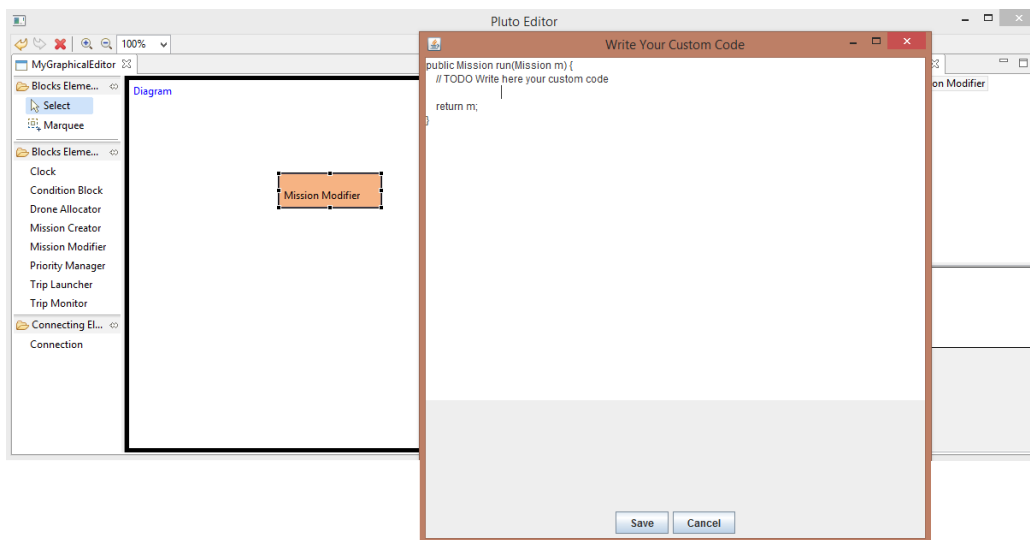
Pluto Editor

100%

MyGraphicalEditor

Blocks Eleme...

Select

Marquee

Blocks Eleme...

Clock

Condition Block

Drone Allocator

Mission Creator

Mission Modifier

Priority Manager

Trip Launcher

Trip Monitor

Connecting El...

Connection

Diagram

Mission Modifier

on Modifier

Write Your Custom Code

public Mission run(Mission m) {
// TODO Write here your custom code

return m;
}

Save

Cancel